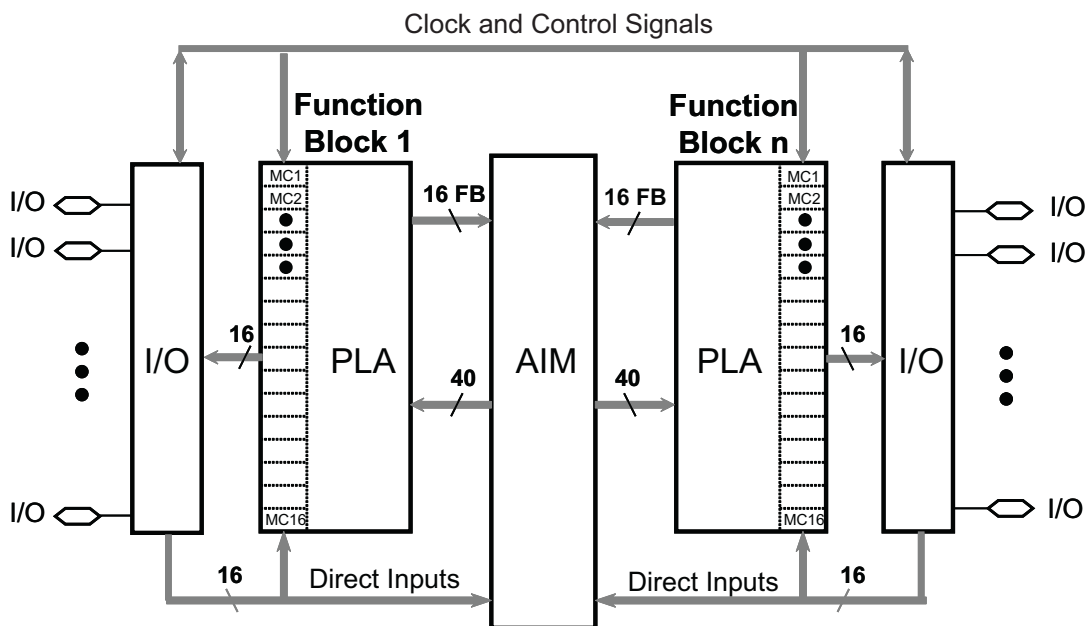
Clock and Control Signals

Function Block 1

MC1
MC2
MC16

PLA

16 FB

40

16

I/O

I/O
I/O
I/O

AIM

Function Block n

MC1
MC2
MC16

PLA

16 FB

40

16

I/O

I/O
I/O
I/O

16
Direct Inputs

Direct Inputs
16